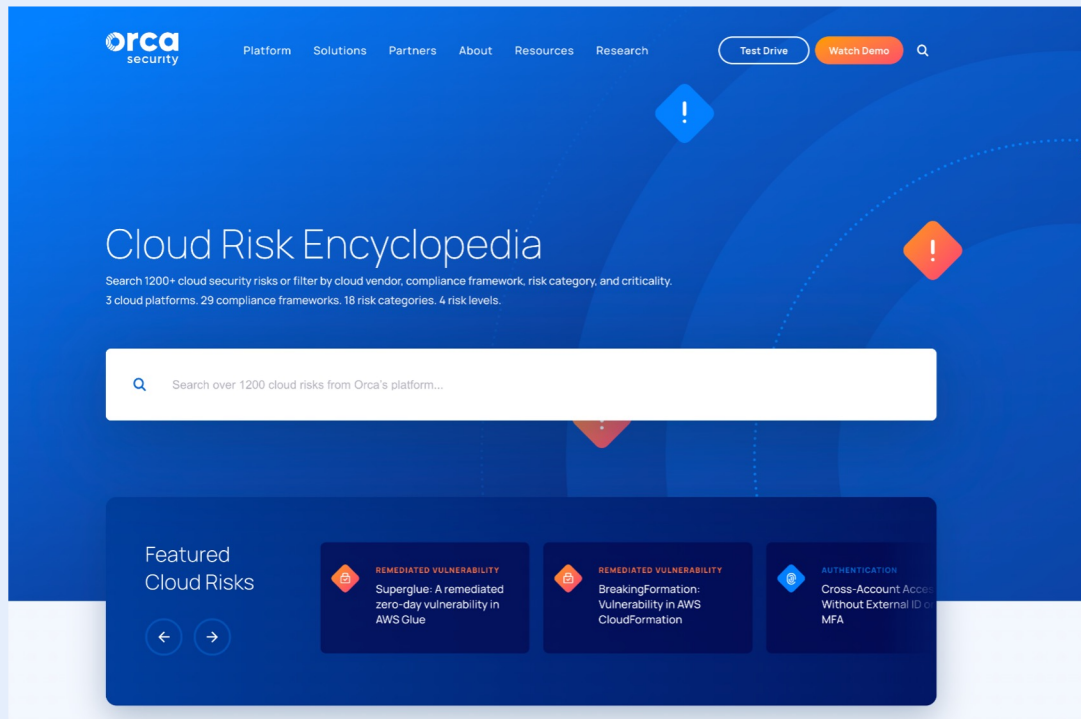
orca security

Platform Solutions Partners About Resources Research

Test Drive Watch Demo

Cloud Risk Encyclopedia

Search 1200+ cloud security risks or filter by cloud vendor, compliance framework, risk category, and criticality. 3 cloud platforms. 29 compliance frameworks. 18 risk categories. 4 risk levels.

Search over 1200 cloud risks from Orca's platform...

Featured Cloud Risks

REMEDIATED VULNERABILITY
Superglue: A remediated zero-day vulnerability in AWS Glue

REMEDIATED VULNERABILITY
BreakingFormation: Vulnerability in AWS CloudFormation

AUTHENTICATION
Cross-Account Acce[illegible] Without External ID o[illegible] MFA